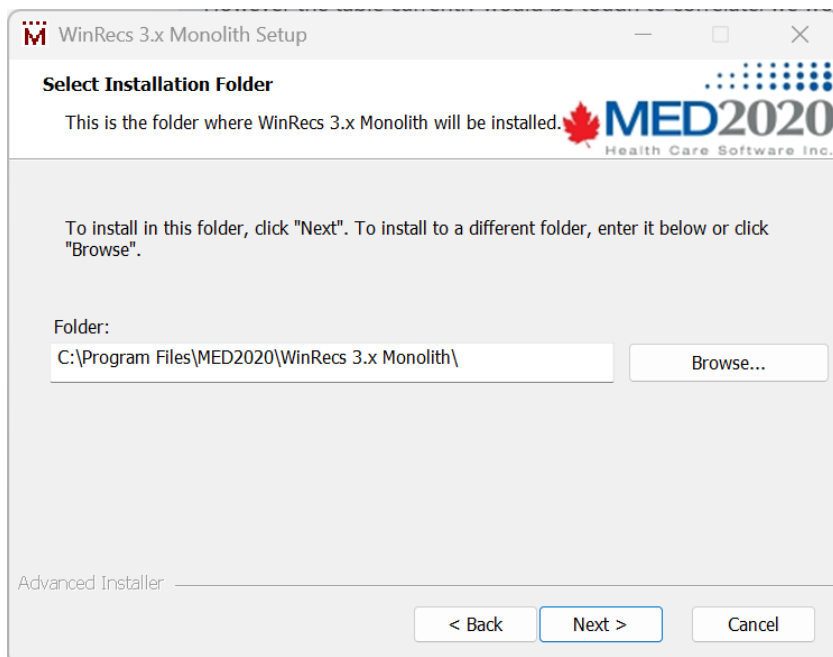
WinRecs 3.x Monolith Setup

Select Installation Folder

This is the folder where WinRecs 3.x Monolith will be installed.

MED2020
Health Care Software Inc.

To install in this folder, click "Next". To install to a different folder, enter it below or click "Browse".

Folder:
C:\Program Files\MED2020\WinRecs 3.x Monolith\

Browse...

Advanced Installer

< Back
Next >
Cancel